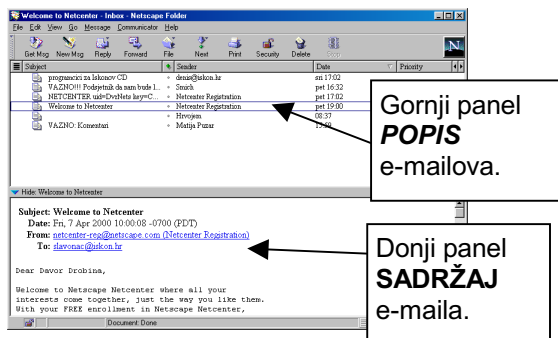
Welcome to Netcenter - Inbox - Netscape Folder

File Edit View Go Message Communicator Help

Get Msg New Msg Reply Forward File Next Print Security Delete Stop

N

| Subject | Sender | Date | Priority |
|---|---|---|---|
| programcici za Iskonov CD | denis@iskon.hr | sri 17:02 | |
| VAZNO!!! Podsjetnik da nam bude l... | Smich | pet 16:32 | |
| NETCENTER uid=DvrNets key=C... | Netcenter Registration | pet 17:02 | |
| Welcome to Netcenter | Netcenter Registration | pet 19:00 | |
| | Hrvojem | 08:37 | |
| VAZNO: Komentari | Matija Puzar | 13:09 | |

Gornji panel *POPIS* e-mailova.

Hide: Welcome to Netcenter

Subject: Welcome to Netcenter
Date: Fri, 7 Apr 2000 10:00:08 -0700 (PDT)
From: netcenter-reg@netscape.com (Netcenter Registration)
To: slavonac@iskon.hr

Dear Davor Drobina,

Welcome to Netscape Netcenter where all your interests come together, just the way you like them. With your FREE enrollment in Netscape Netcenter,

Document: Done

Donji panel **SADRŽAJ** e-maila.